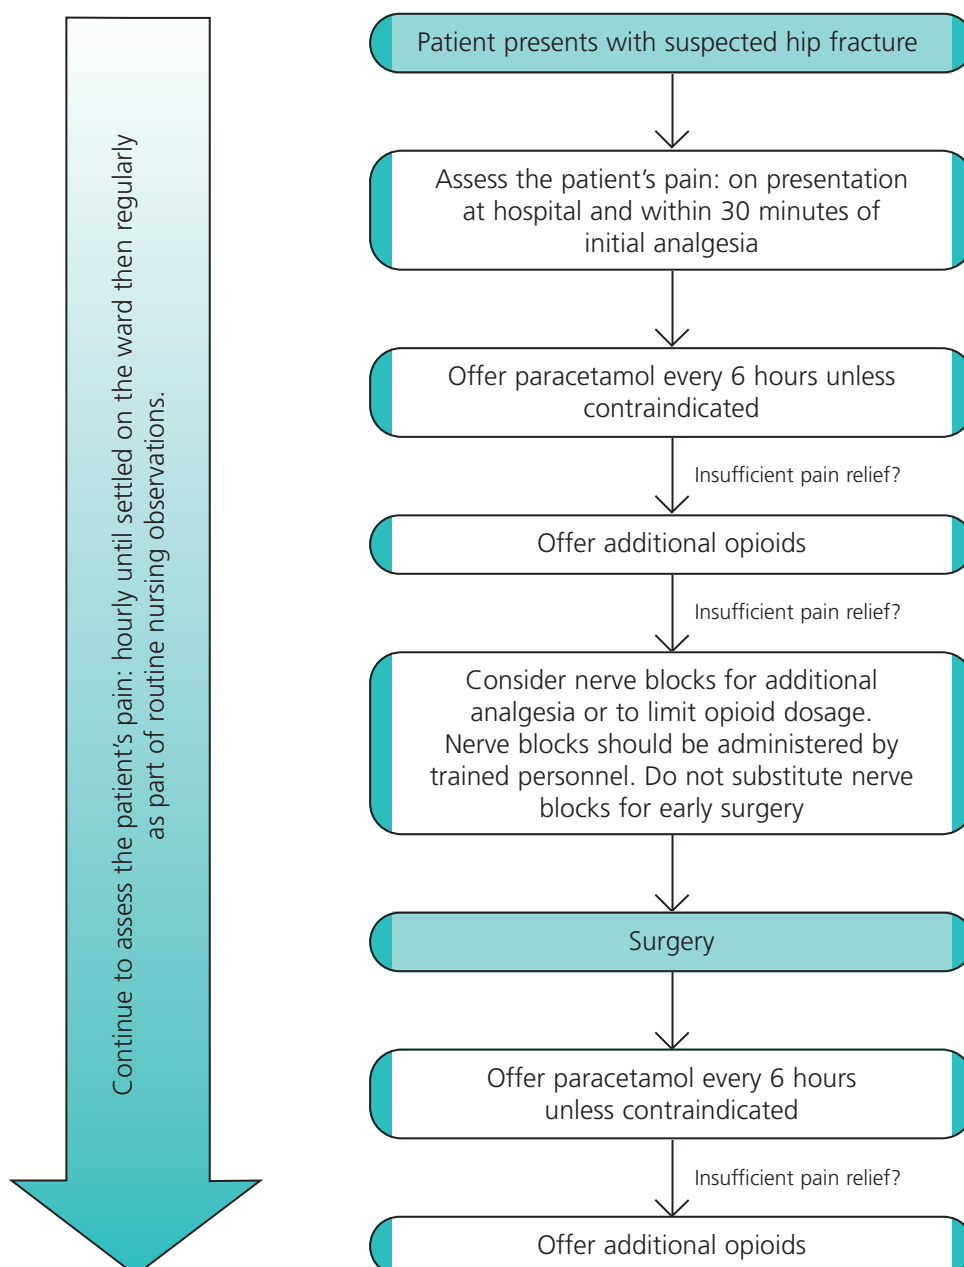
Continue to assess the patient's pain: hourly until settled on the ward then regularly as part of routine nursing observations.

Patient presents with suspected hip fracture

Assess the patient's pain: on presentation at hospital and within 30 minutes of initial analgesia

Offer paracetamol every 6 hours unless contraindicated

Insufficient pain relief?

Offer additional opioids

Insufficient pain relief?

Consider nerve blocks for additional analgesia or to limit opioid dosage. Nerve blocks should be administered by trained personnel. Do not substitute nerve blocks for early surgery

Surgery

Offer paracetamol every 6 hours unless contraindicated

Insufficient pain relief?

Offer additional opioids